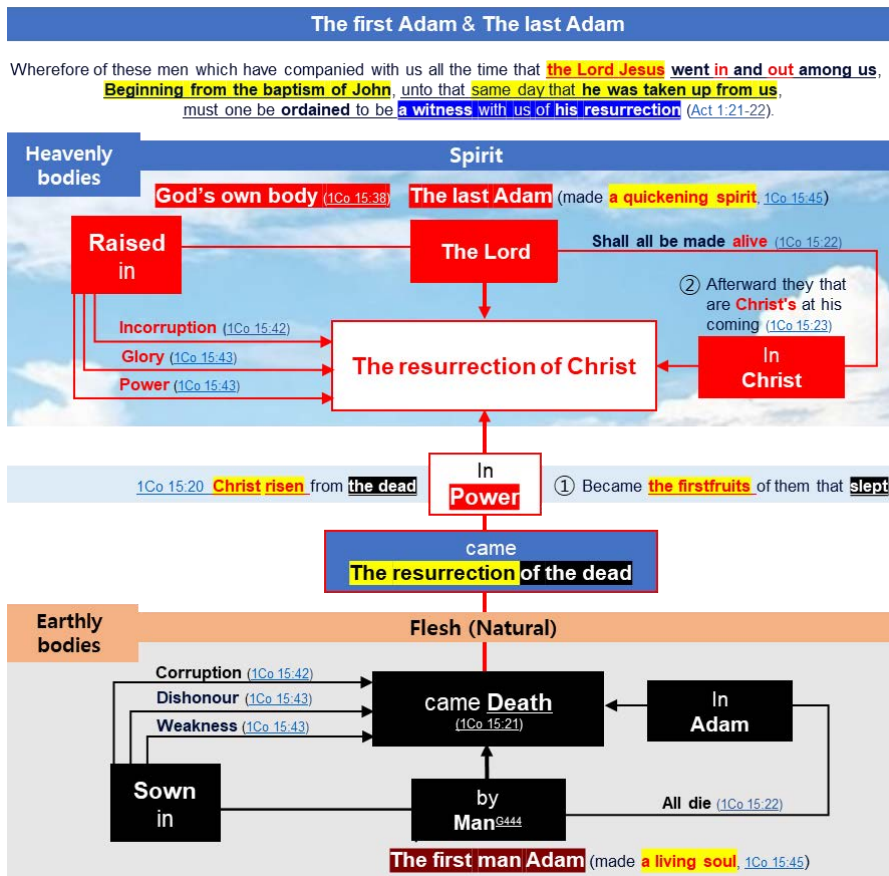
The first Adam & The last Adam

Wherefore of these men which have companied with us all the time that the Lord Jesus went in and out among us, Beginning from the baptism of John, unto that same day that he was taken up from us, must one be ordained to be a witness with us of his resurrection (Act 1:21-22).

Heavenly bodies

Spirit

God's own body (1Co 15:38)

The last Adam (made a quickening spirit, 1Co 15:45)

Raised in

The Lord

Shall all be made alive (1Co 15:22)

② Afterward they that are Christ's at his coming (1Co 15:23)

Incorruption (1Co 15:42)

Glory (1Co 15:43)

Power (1Co 15:43)

The resurrection of Christ

In Christ

1Co 15:20 Christ risen from the dead

In Power

① Became the firstfruits of them that slept

came
The resurrection of the dead

Earthly bodies

Flesh (Natural)

Corruption (1Co 15:42)

Dishonour (1Co 15:43)

Weakness (1Co 15:43)

came Death (1Co 15:21)

In Adam

Sown in

by Man$^{G444}$

All die (1Co 15:22)

The first man Adam (made a living soul, 1Co 15:45)